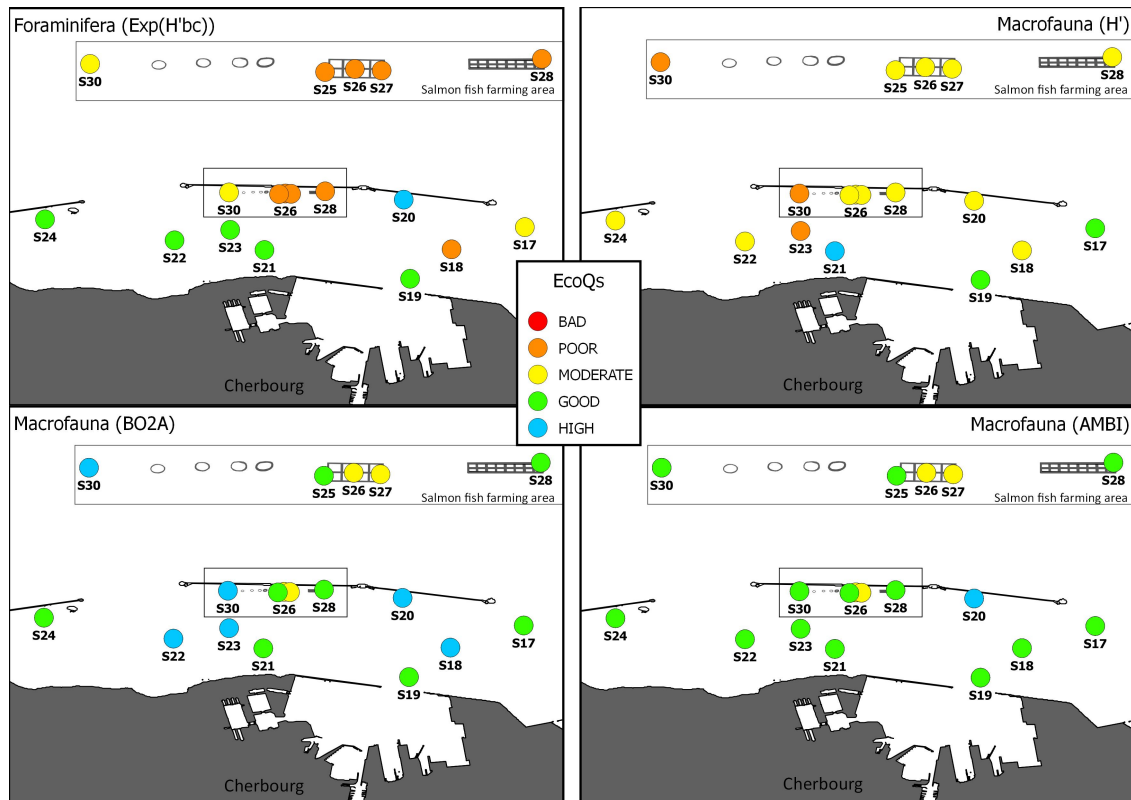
Foraminifera (Exp(H'bc))

S30
S25 S26 S27
S28
Salmon fish farming area

S30 S26 S28
S20
S24
S23
S22
S21
S17
S18
S19

Cherbourg

Macrofauna (H')

S30
S25 S26 S27
S28
Salmon fish farming area

S30 S26 S28
S20
S24
S23
S22
S21
S17
S18
S19

Cherbourg

EcoQs
BAD
POOR
MODERATE
GOOD
HIGH

Macrofauna (BO2A)

S30
S25 S26 S27
S28
Salmon fish farming area

S30 S26 S28
S20
S24
S22
S23
S21
S17
S18
S19

Cherbourg

Macrofauna (AMBI)

S30
S25 S26 S27
S28
Salmon fish farming area

S30 S26 S28
S20
S24
S22
S23
S21
S17
S18
S19

Cherbourg